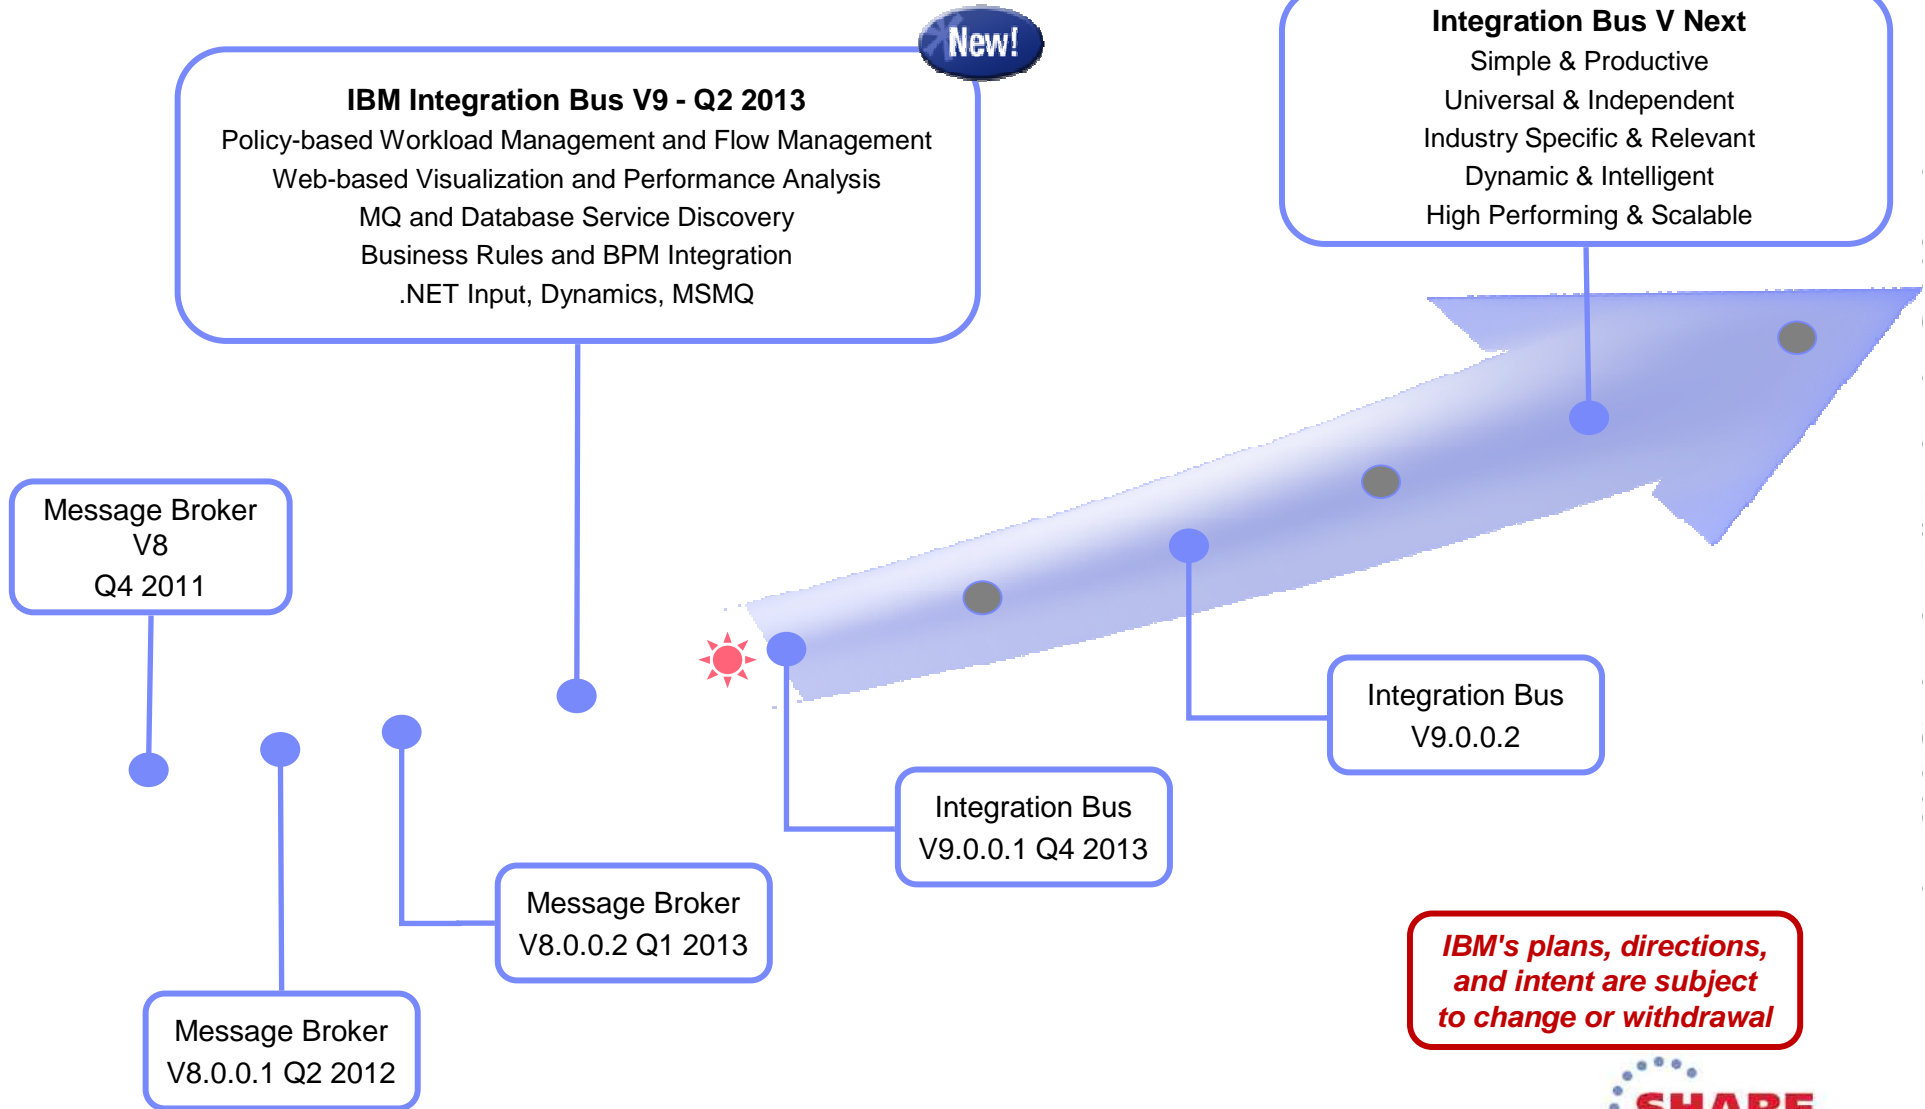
New!

IBM Integration Bus V9 - Q2 2013
Policy-based Workload Management and Flow Management
Web-based Visualization and Performance Analysis
MQ and Database Service Discovery
Business Rules and BPM Integration
.NET Input, Dynamics, MSMQ

Integration Bus V Next
Simple & Productive
Universal & Independent
Industry Specific & Relevant
Dynamic & Intelligent
High Performing & Scalable

Message Broker
V8
Q4 2011

Integration Bus
V9.0.0.2

Integration Bus
V9.0.0.1 Q4 2013

Message Broker
V8.0.0.2 Q1 2013

Message Broker
V8.0.0.1 Q2 2012

IBM's plans, directions, and intent are subject to change or withdrawal

SHARE